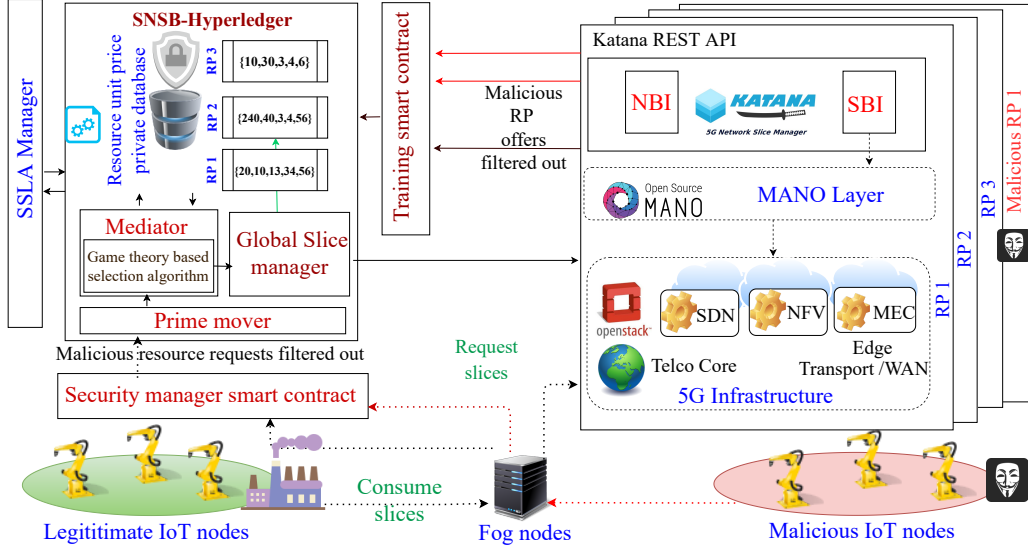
SSLA Manager

SNSB-Hyperledger

Resource unit price private database

RP 3 {10,30,3,4,6}

RP 2 {240,40,3,4,56}

RP 1 {20,10,13,34,56}

Mediator

Game theory based selection algorithm

Global Slice manager

Prime mover

Malicious resource requests filtered out

Security manager smart contract

Training smart contract

Malicious RP offers filtered out

Katana REST API

NBI

KATANA 5G Network Slice Manager

SBI

Open Source MANO

MANO Layer

openstack.

SDN

NFV

MEC

Telco Core

Edge Transport /WAN

5G Infrastructure

RP 1

RP 2

RP 3

Malicious RP 1

Request slices

Consume slices

Legititimate IoT nodes

Fog nodes

Malicious IoT nodes